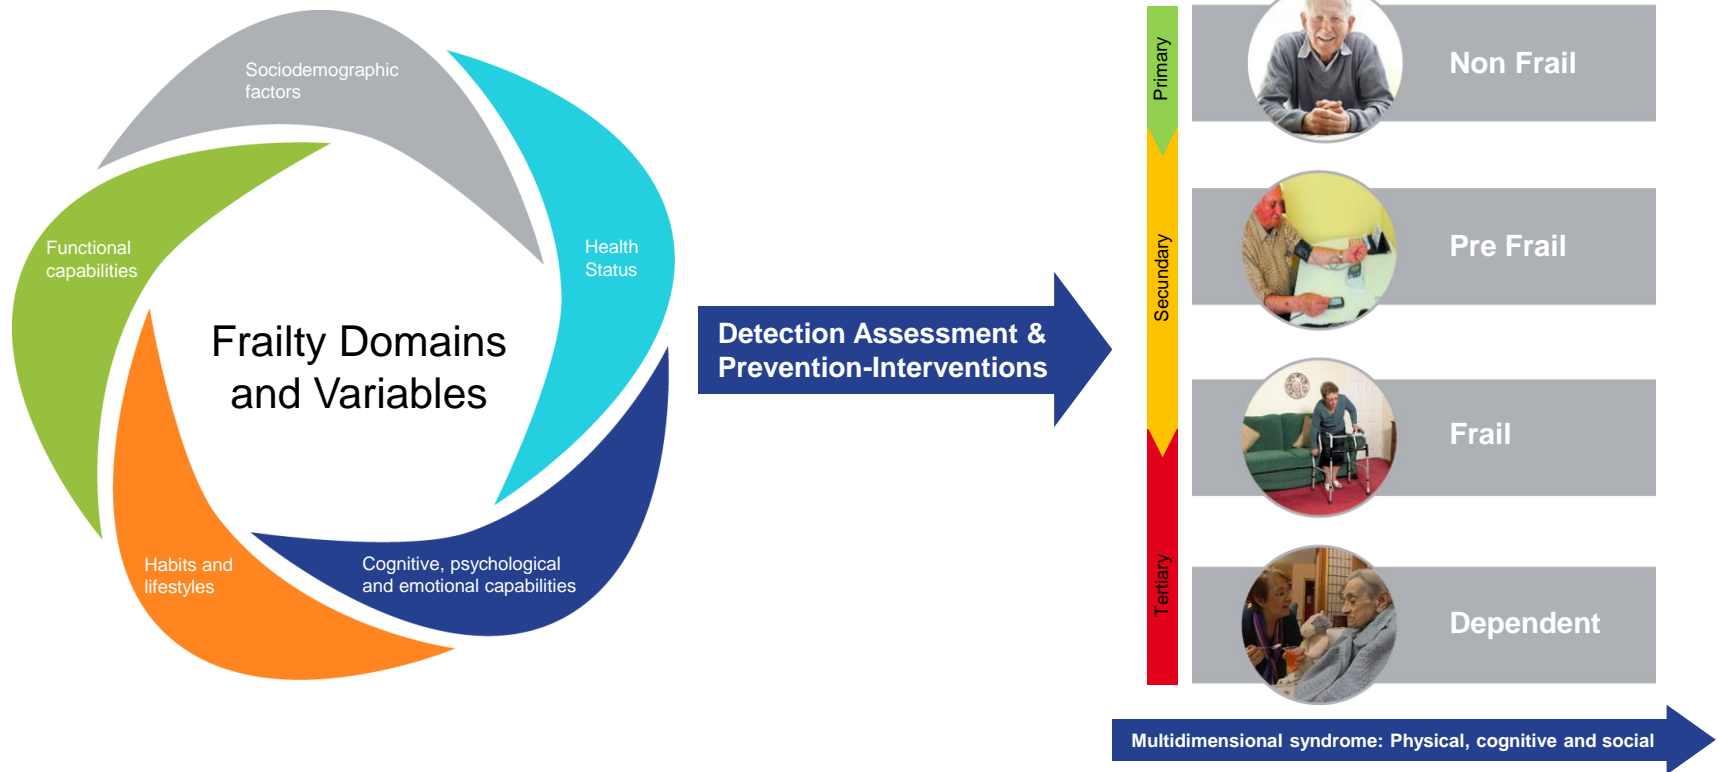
Sociodemographic factors

Health Status

Functional capabilities

Frailty Domains and Variables

Habits and lifestyles

Cognitive, psychological and emotional capabilities

Detection Assessment & Prevention-Interventions

Primary

Secundary

Tertiary

Non Frail

Pre Frail

Frail

Dependent

Multidimensional syndrome: Physical, cognitive and social